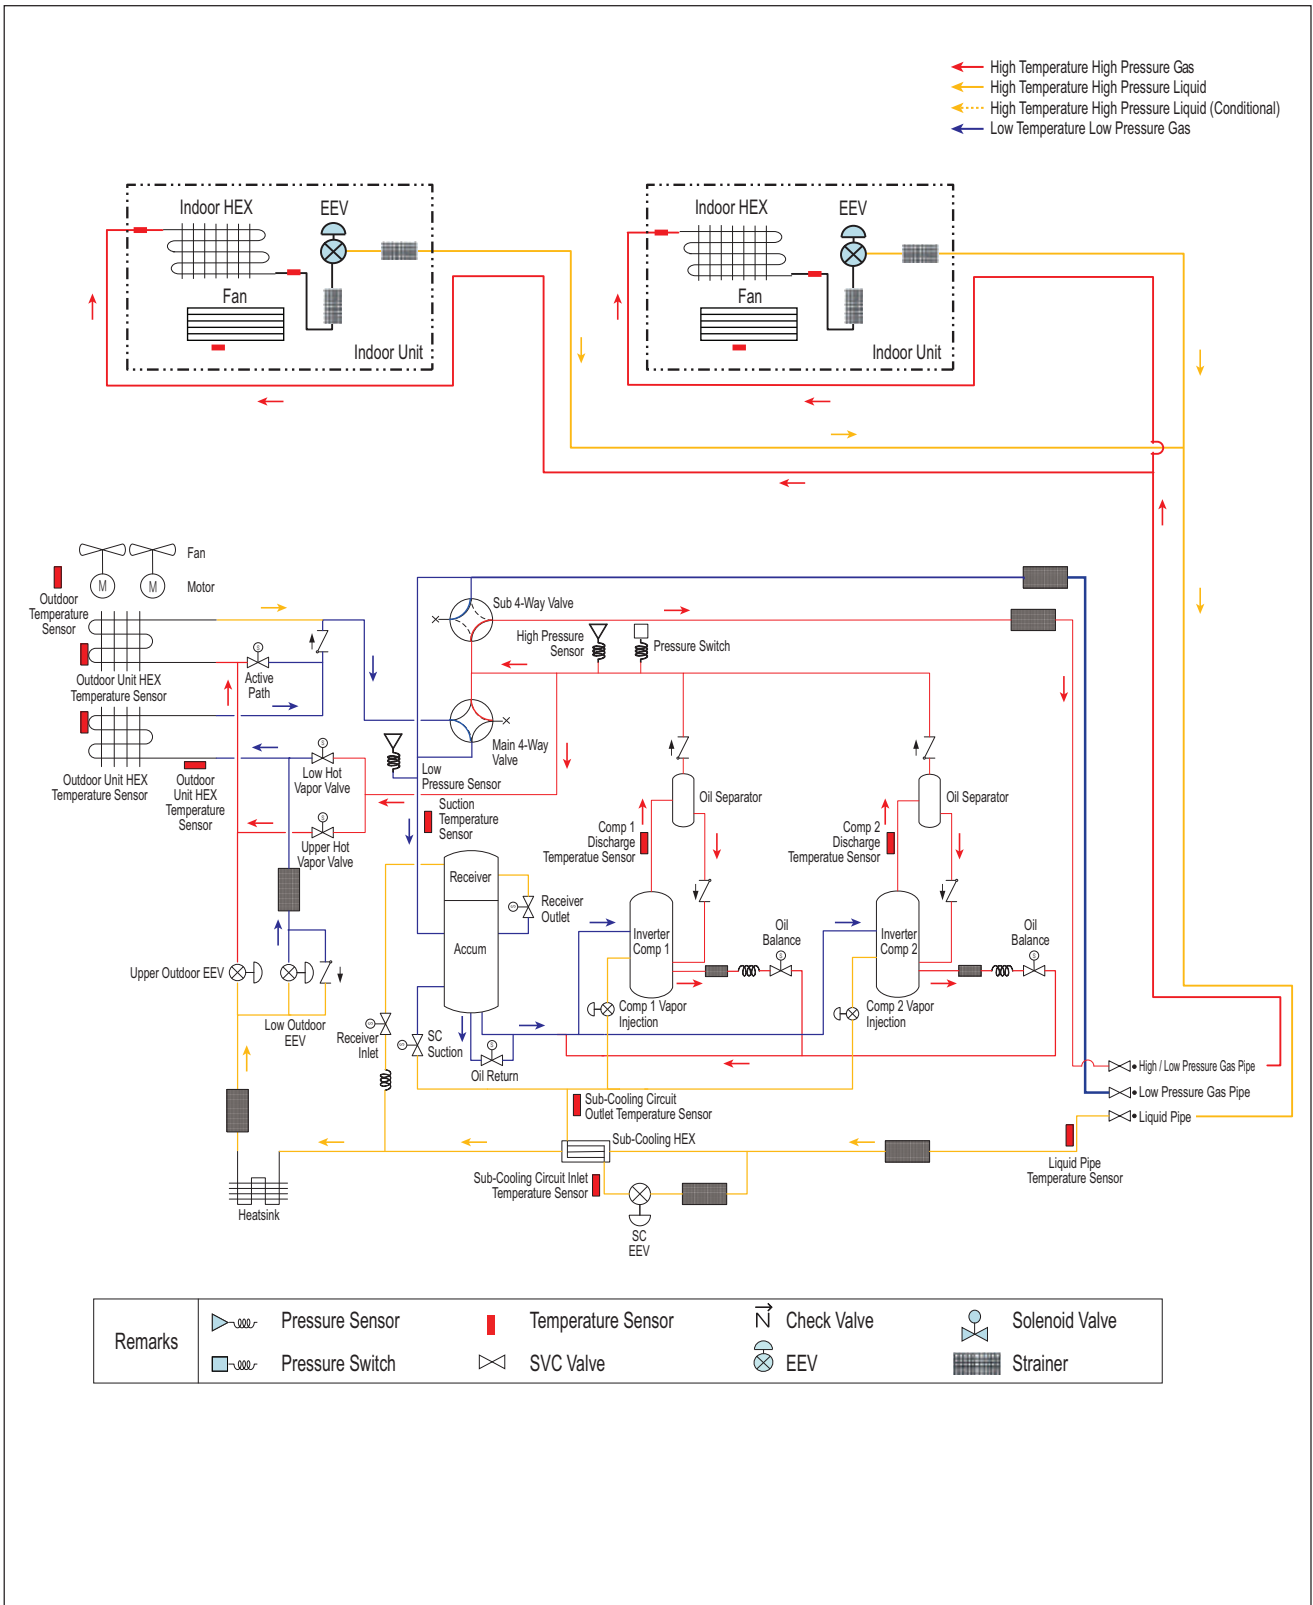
High Temperature High Pressure Gas
High Temperature High Pressure Liquid
High Temperature High Pressure Liquid (Conditional)
Low Temperature Low Pressure Gas

Indoor HEX
EEV
Fan
Indoor Unit

Indoor HEX
EEV
Fan
Indoor Unit

Fan
Motor
Outdoor Temperature Sensor
Outdoor Unit HEX Temperature Sensor
Active Path
Outdoor Unit HEX Temperature Sensor
Outdoor Unit HEX Temperature Sensor
Low Hot Vapor Valve
Upper Hot Vapor Valve
Upper Outdoor EEV
Low Outdoor EEV
Heatsink

Sub 4-Way Valve
High Pressure Sensor
Pressure Switch
Main 4-Way Valve
Low Pressure Sensor
Suction Temperature Sensor
Receiver
Accum
Receiver Outlet
Receiver Inlet
SC Suction
Oil Return
Oil Separator
Comp 1 Discharge Temperature Sensor
Inverter Comp 1
Oil Balance
Comp 1 Vapor Injection
Oil Separator
Comp 2 Discharge Temperature Sensor
Inverter Comp 2
Oil Balance
Comp 2 Vapor Injection
High / Low Pressure Gas Pipe
Low Pressure Gas Pipe
Liquid Pipe
Liquid Pipe Temperature Sensor
Sub-Cooling Circuit Outlet Temperature Sensor
Sub-Cooling HEX
Sub-Cooling Circuit Inlet Temperature Sensor
SC EEV

| Remarks | Pressure Sensor | Temperature Sensor | Check Valve | Solenoid Valve |
|---|---|---|---|---|
| | Pressure Switch | SVC Valve | EEV | Strainer |